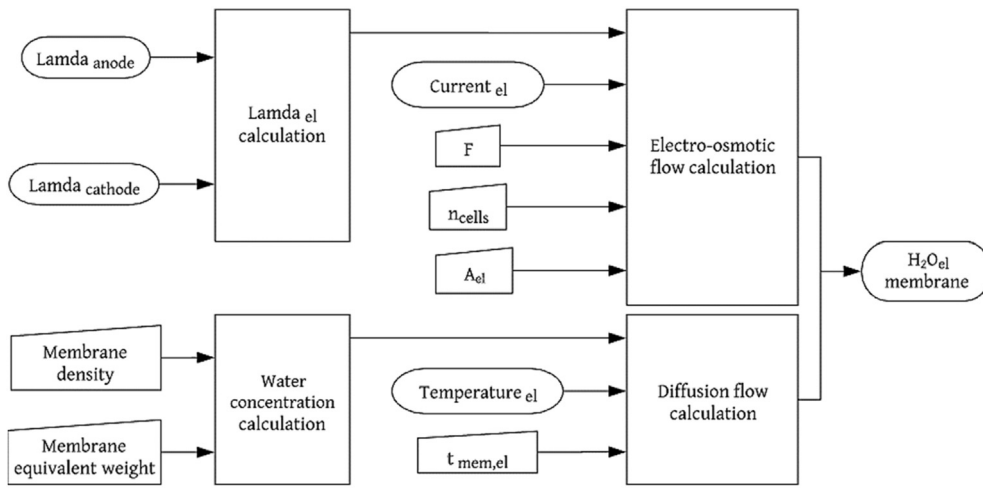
Lamda $_{anode}$

Lamda $_{cathode}$

Lamda $_{el}$ calculation

Current $_{el}$

F

$n_{cells}$

$A_{el}$

Electro-osmotic flow calculation

$H_2O_{el}$ membrane

Membrane density

Membrane equivalent weight

Water concentration calculation

Temperature $_{el}$

$t_{mem,el}$

Diffusion flow calculation